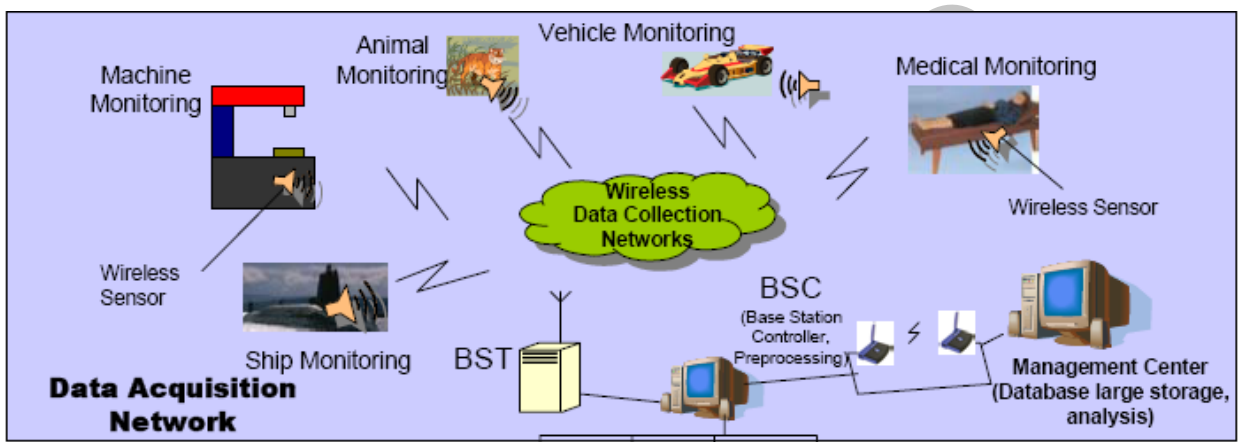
Animal Monitoring

Vehicle Monitoring

Machine Monitoring

Medical Monitoring

Wireless Data Collection Networks

Wireless Sensor

Wireless Sensor

BSC
(Base Station Controller, Preprocessing)

Ship Monitoring

BST

Management Center
(Database large storage, analysis)

Data Acquisition Network